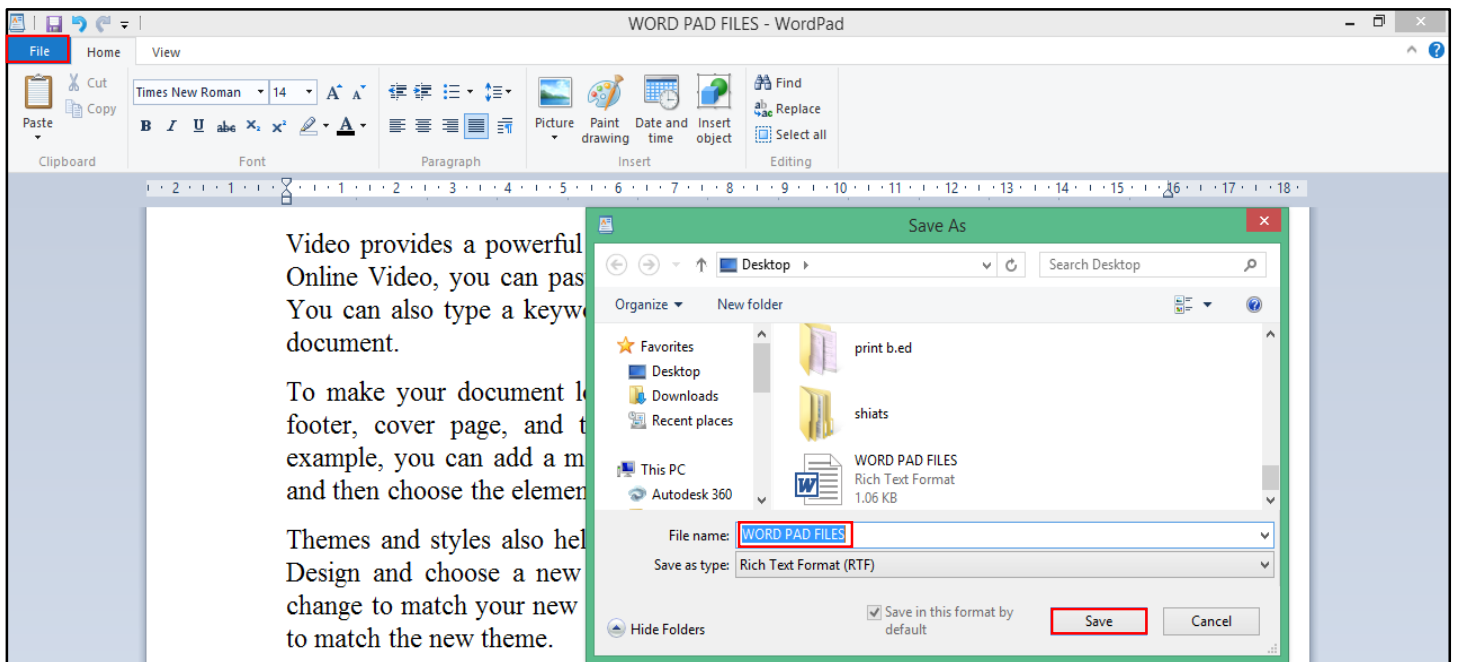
WORD PAD FILES - WordPad

File Home View

Paste
Cut
Copy
Clipboard

Times New Roman 14
B I U abc $X_2$ $X^2$
Font

Paragraph

Picture
Paint drawing
Date and time
Insert object
Insert

Find
Replace
Select all
Editing

· 2 · 1 · 1 · 2 · 3 · 4 · 5 · 6 · 7 · 8 · 9 · 10 · 11 · 12 · 13 · 14 · 15 · 16 · 17 · 18 ·

Video provides a powerful
Online Video, you can pas
You can also type a keyw
document.

To make your document l
footer, cover page, and t
example, you can add a m
and then choose the elemen

Themes and styles also hel
Design and choose a new
change to match your new
to match the new theme.

Save As

Desktop
Search Desktop

Organize New folder

Favorites
Desktop
Downloads
Recent places

This PC
Autodesk 360

print b.ed

shiats

WORD PAD FILES
Rich Text Format
1.06 KB

File name: WORD PAD FILES
Save as type: Rich Text Format (RTF)

Save in this format by default

Hide Folders
Save
Cancel